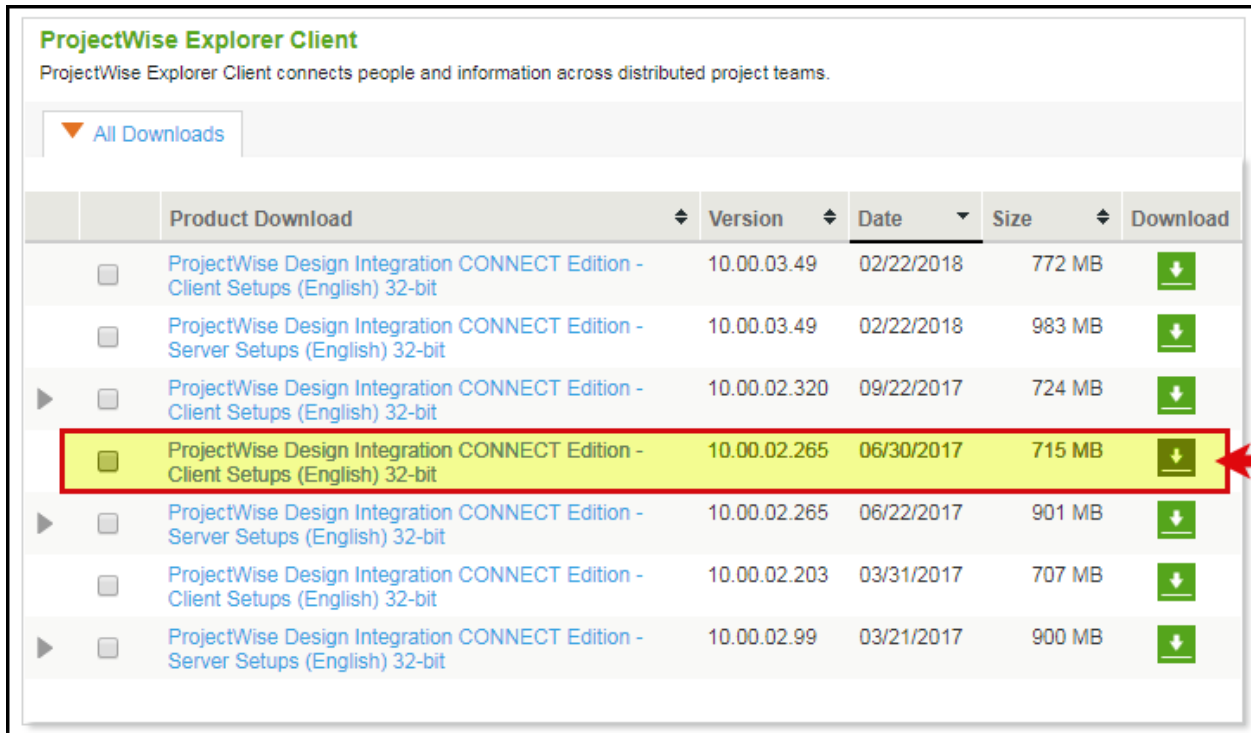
ProjectWise Explorer Client

ProjectWise Explorer Client connects people and information across distributed project teams.

All Downloads

| | | Product Download | Version | Date | Size | Download |
|---|---|---|---|---|---|---|
| | | ProjectWise Design Integration CONNECT Edition - Client Setups (English) 32-bit | 10.00.03.49 | 02/22/2018 | 772 MB | |
| | | ProjectWise Design Integration CONNECT Edition - Server Setups (English) 32-bit | 10.00.03.49 | 02/22/2018 | 983 MB | |
| | | ProjectWise Design Integration CONNECT Edition - Client Setups (English) 32-bit | 10.00.02.320 | 09/22/2017 | 724 MB | |
| | | ProjectWise Design Integration CONNECT Edition - Client Setups (English) 32-bit | 10.00.02.265 | 06/30/2017 | 715 MB | |
| | | ProjectWise Design Integration CONNECT Edition - Server Setups (English) 32-bit | 10.00.02.265 | 06/22/2017 | 901 MB | |
| | | ProjectWise Design Integration CONNECT Edition - Client Setups (English) 32-bit | 10.00.02.203 | 03/31/2017 | 707 MB | |
| | | ProjectWise Design Integration CONNECT Edition - Server Setups (English) 32-bit | 10.00.02.99 | 03/21/2017 | 900 MB | |